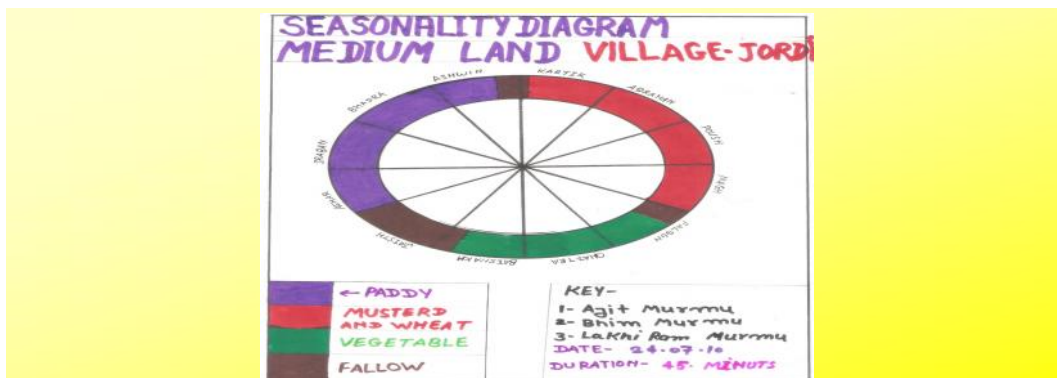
SEASONALITY DIAGRAM
MEDIUM LAND VILLAGE-JORDI

ASHWIN
KARTIK
AGRAHAN
POUSH
MAGH
FALGUN
CHAITRA
BAISAKH
JAISTH
ASADH
SRABAN
BHADRA

← PADDY
MUSTERD AND WHEAT
VEGETABLE
FALLOW

KEY-
1- Agit Murmu
2- Bhim Murmu
3- Lakhi Ram Murmu
DATE- 24.07.10
DURATION- 45. MINUTS